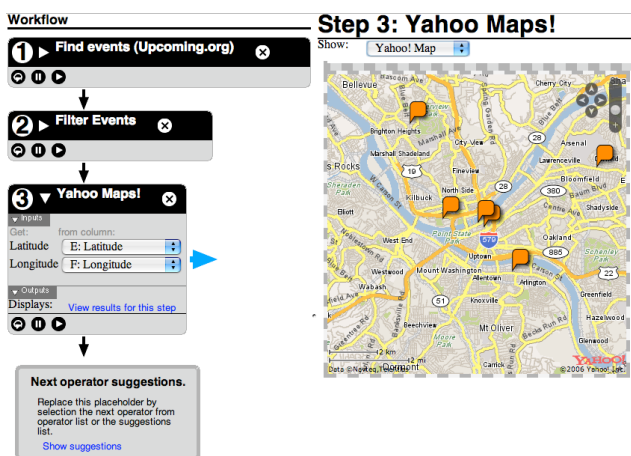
Workflow

1 Find events (Upcoming.org)

2 Filter Events

3 Yahoo Maps!

Inputs

Get: from column:

Latitude E: Latitude

Longitude F: Longitude

Outputs

Displays: View results for this step

Next operator suggestions.

Replace this placeholder by selection the next operator from operator list or the suggestions list.

Show suggestions

Step 3: Yahoo Maps!

Show: Yahoo! Map

Bellevue

Cherry City

Brighton Heights

Marshall Shadeland

City View

Arsenal

Lawrenceville

Rocks

Fineview

Bloomfield

North Side

Allegheny

Elliott

Shadyside

West End

Oakland

Uptown

Westwood

Mount Washington

Allentown

Arlington

Wabash

Knoxville

Greenfield

Mt Oliver

Beechview

Hazelwood

Glenwood

2 km

1 mi

Data ©Navteq

Dormont

YAHOO!

©2006 Yahoo! Inc.